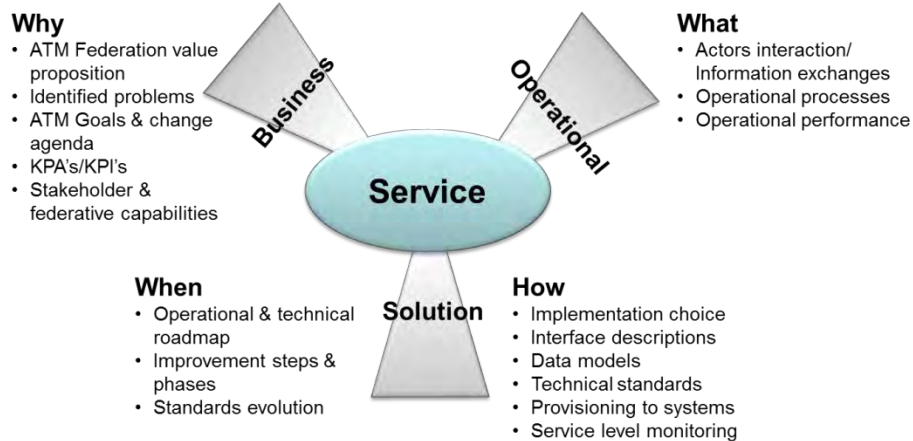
Why
• ATM Federation value proposition
• Identified problems
• ATM Goals & change agenda
• KPA's/KPI's
• Stakeholder & federative capabilities

Business

Operational

What
• Actors interaction/ Information exchanges
• Operational processes
• Operational performance

Service

When
• Operational & technical roadmap
• Improvement steps & phases
• Standards evolution

Solution

How
• Implementation choice
• Interface descriptions
• Data models
• Technical standards
• Provisioning to systems
• Service level monitoring